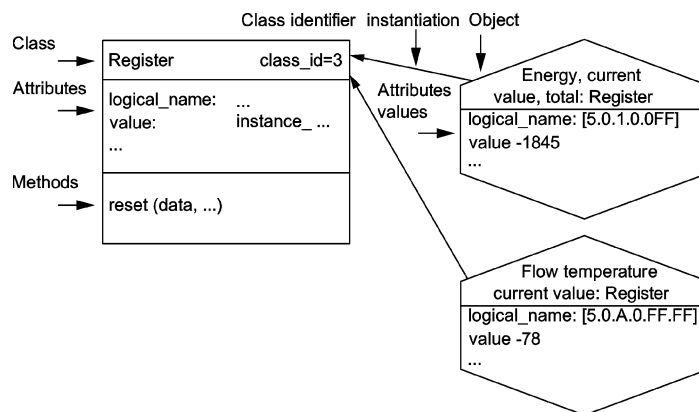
Class identifier instantiation Object

Class

Register class_id=3

Attributes

logical_name: ...
value: instance_ ...
...

Methods

reset (data, ...)

Energy, current value, total: Register

Attributes values

logical_name: [5.0.1.0.0FF]
value -1845
...

Flow temperature current value: Register

logical_name: [5.0.A.0.FF.FF]
value -78
...